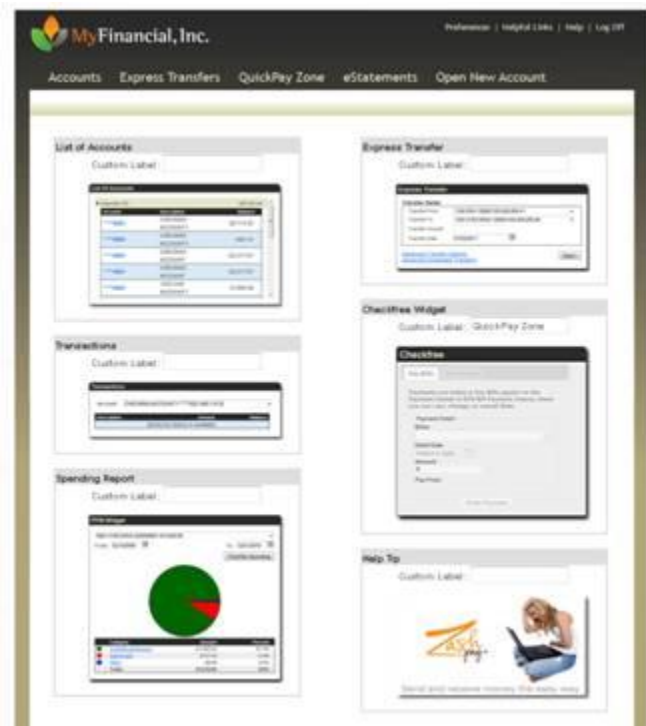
MyFinancial, Inc.

Preferences | Helpful Links | Help | Log Off

Accounts Express Transfers QuickPay Zone eStatements Open New Account

List of Accounts

Custom Label:

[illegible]

Express Transfer

Custom Label:

Express Transfer

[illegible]

Transactions

Custom Label:

Transactions

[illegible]

Checkfree Widget

Custom Label: QuickPay Zone

Checkfree

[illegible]

Spending Report

Custom Label:

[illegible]

Help Tip

Custom Label:

Zash pay

Send and receive money the easy way